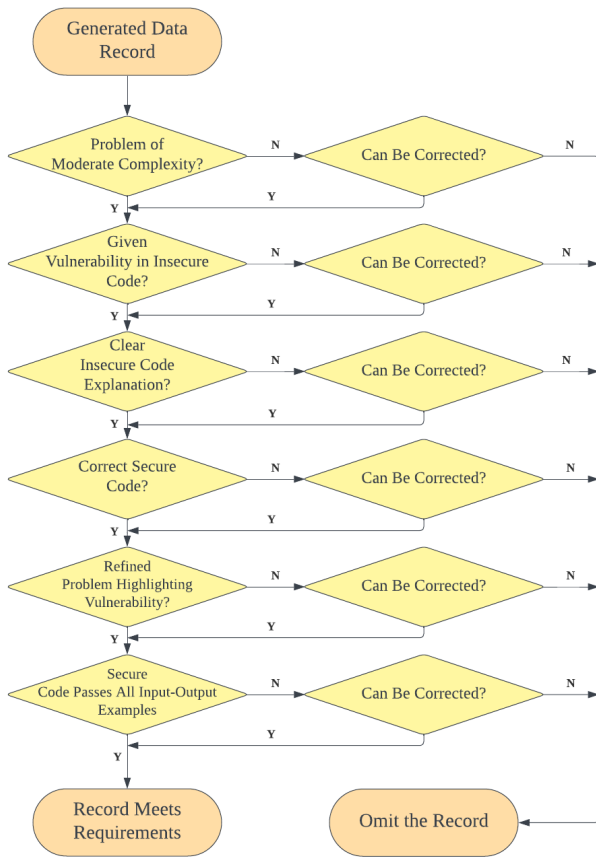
Generated Data Record

Problem of Moderate Complexity?
N
Can Be Corrected?
N
Y
Y

Given Vulnerability in Insecure Code?
N
Can Be Corrected?
N
Y
Y

Clear Insecure Code Explanation?
N
Can Be Corrected?
N
Y
Y

Correct Secure Code?
N
Can Be Corrected?
N
Y
Y

Refined Problem Highlighting Vulnerability?
N
Can Be Corrected?
N
Y
Y

Secure Code Passes All Input-Output Examples
N
Can Be Corrected?
N
Y
Y

Record Meets Requirements

Omit the Record